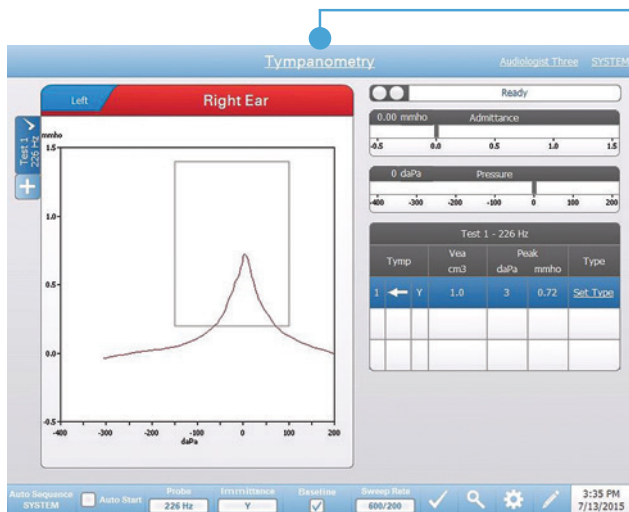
Tympanometry

Audiologist Three SYSTEM

Left

Right Ear

Test 1 226 Hz

mmho

1.5

1.0

0.5

0.0

-0.5

-400 -300 -200 -100 0 100 200

daPa

Ready

0.00 mmho Admittance

-0.5 0.0 0.5 1.0 1.5

0 daPa Pressure

-400 -300 -200 -100 0 100 200

Test 1 - 226 Hz

| Tymp | | | Vea cm3 | Peak daPa | Peak mmho | Type |
|---|---|---|---|---|---|---|
| 1 | ← | Y | 1.0 | 3 | 0.72 | Set Type |
| | | | | | | |
| | | | | | | |

Auto Sequence SYSTEM

Auto Start

Probe 226 Hz

Immittance Y

Baseline

Sweep Rate 600/200

3:35 PM 7/13/2015